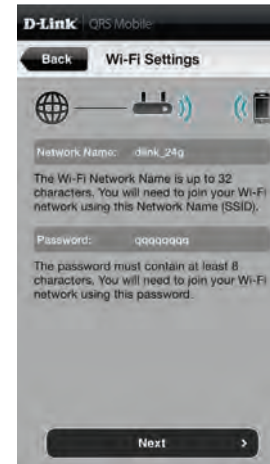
D-Link QRS Mobile

Back Wi-Fi Settings

Network Name: dlink_24g

The Wi-Fi Network Name is up to 32 characters. You will need to join your Wi-Fi network using this Network Name (SSID).

Password: qqqqqqqq

The password must contain at least 8 characters. You will need to join your Wi-Fi network using this password.

Next